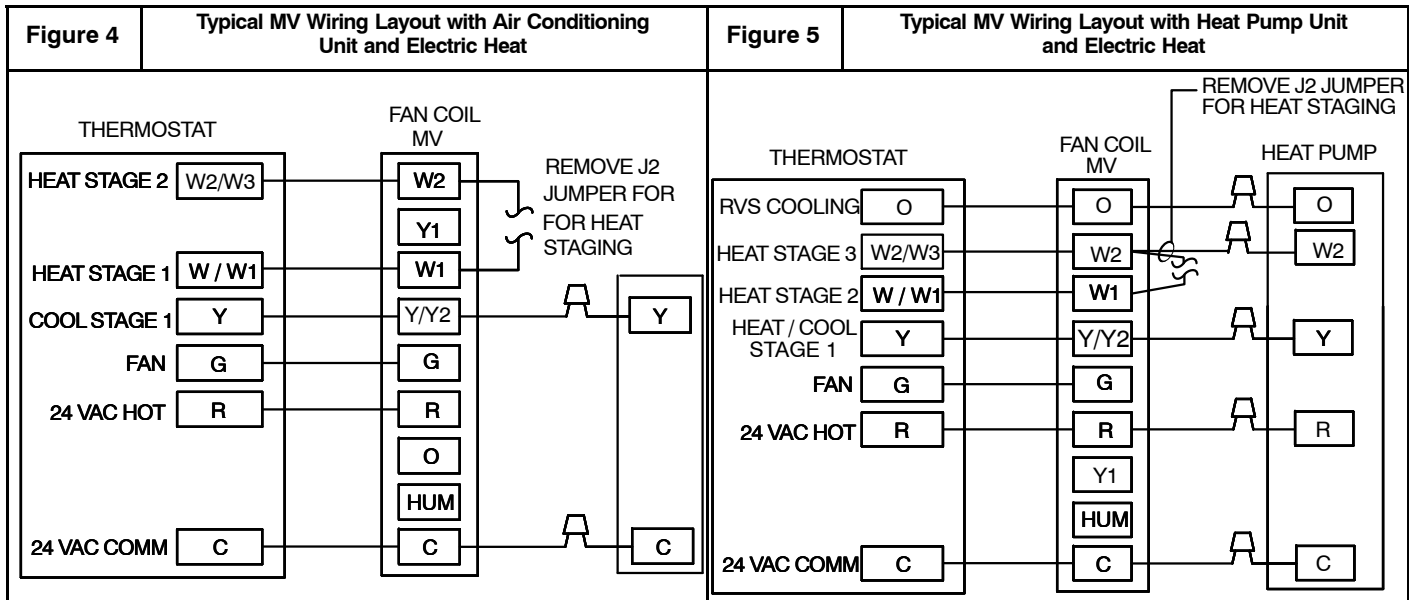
Figure 4

Typical MV Wiring Layout with Air Conditioning Unit and Electric Heat

THERMOSTAT

HEAT STAGE 2 W2/W3

HEAT STAGE 1 W / W1

COOL STAGE 1 Y

FAN G

24 VAC HOT R

24 VAC COMM C

FAN COIL MV

W2

Y1

W1

Y/Y2

G

R

O

HUM

C

REMOVE J2 JUMPER FOR FOR HEAT STAGING

Y

C

Figure 5

Typical MV Wiring Layout with Heat Pump Unit and Electric Heat

REMOVE J2 JUMPER FOR HEAT STAGING

THERMOSTAT

RVS COOLING O

HEAT STAGE 3 W2/W3

HEAT STAGE 2 W / W1

HEAT / COOL STAGE 1 Y

FAN G

24 VAC HOT R

24 VAC COMM C

FAN COIL MV

O

W2

W1

Y/Y2

G

R

Y1

HUM

C

HEAT PUMP

O

W2

Y

R

C